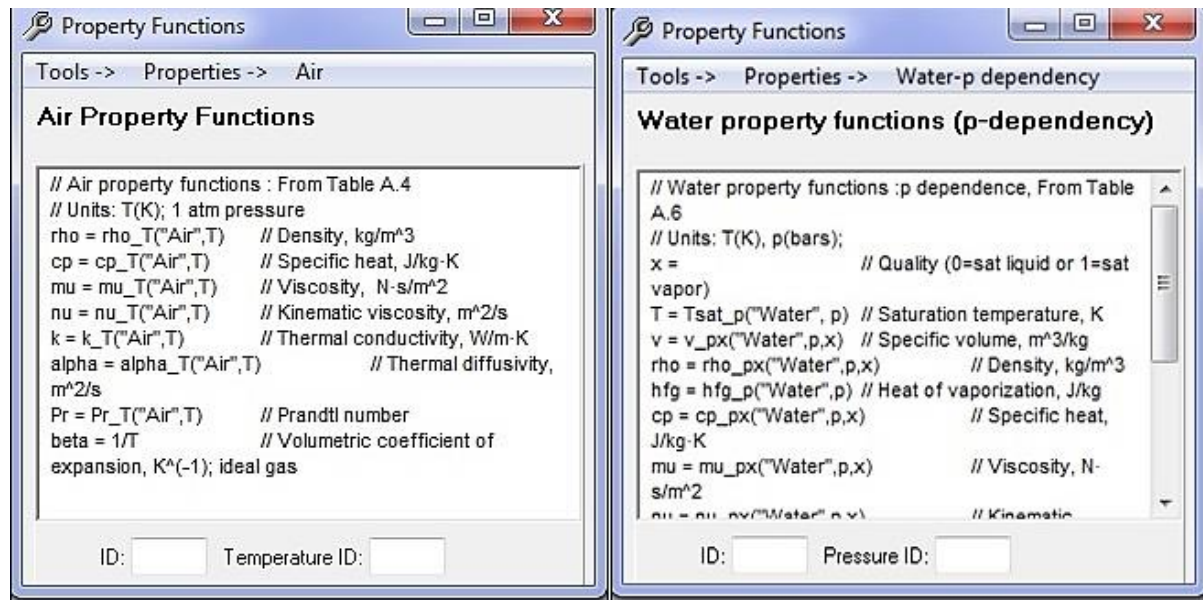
Property Functions

Tools -> Properties -> Air

Air Property Functions

// Air property functions : From Table A.4
// Units: T(K); 1 atm pressure
rho = rho_T("Air",T) // Density, kg/m^3
cp = cp_T("Air",T) // Specific heat, J/kg-K
mu = mu_T("Air",T) // Viscosity, N-s/m^2
nu = nu_T("Air",T) // Kinematic viscosity, m^2/s
k = k_T("Air",T) // Thermal conductivity, W/m-K
alpha = alpha_T("Air",T) // Thermal diffusivity, m^2/s
Pr = Pr_T("Air",T) // Prandtl number
beta = 1/T // Volumetric coefficient of expansion, K^(-1); ideal gas

ID: Temperature ID:

Property Functions

Tools -> Properties -> Water-p dependency

Water property functions (p-dependency)

// Water property functions :p dependence, From Table A.6
// Units: T(K), p(bars);
x = // Quality (0=sat liquid or 1=sat vapor)
T = Tsat_p("Water", p) // Saturation temperature, K
v = v_px("Water",p,x) // Specific volume, m^3/kg
rho = rho_px("Water",p,x) // Density, kg/m^3
hfg = hfg_p("Water",p) // Heat of vaporization, J/kg
cp = cp_px("Water",p,x) // Specific heat, J/kg-K
mu = mu_px("Water",p,x) // Viscosity, N-s/m^2
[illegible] // Kinematic

ID: Pressure ID: